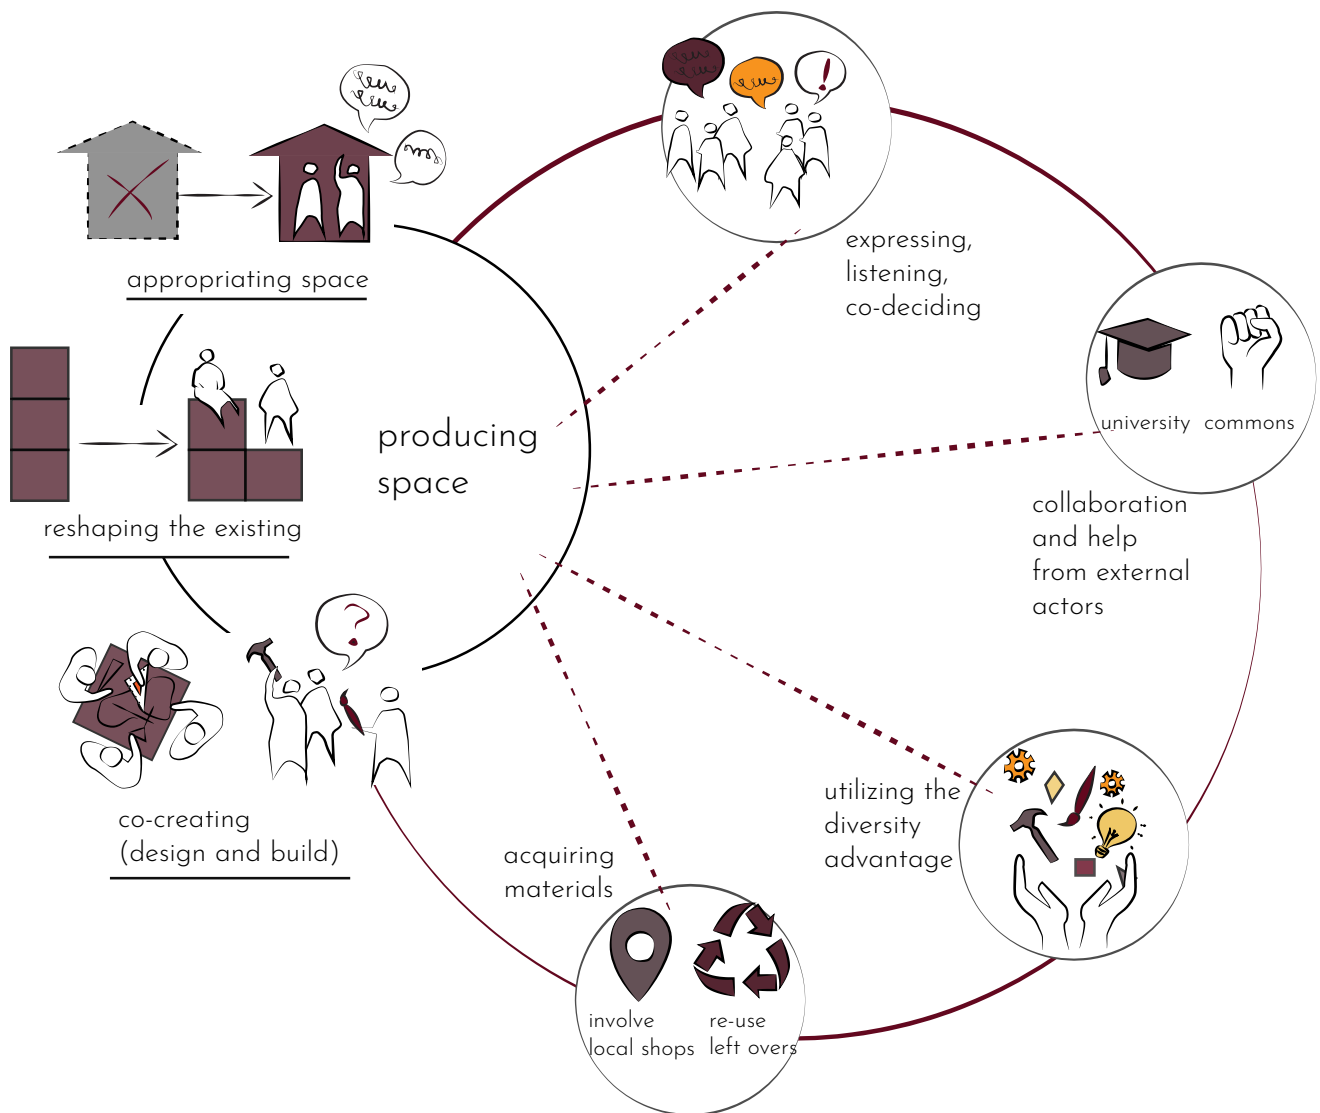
appropriating space

reshaping the existing

co-creating
(design and build)

producing
space

expressing,
listening,
co-deciding

university commons

collaboration
and help
from external
actors

utilizing the
diversity
advantage

acquiring
materials

involve
local shops

re-use
left overs